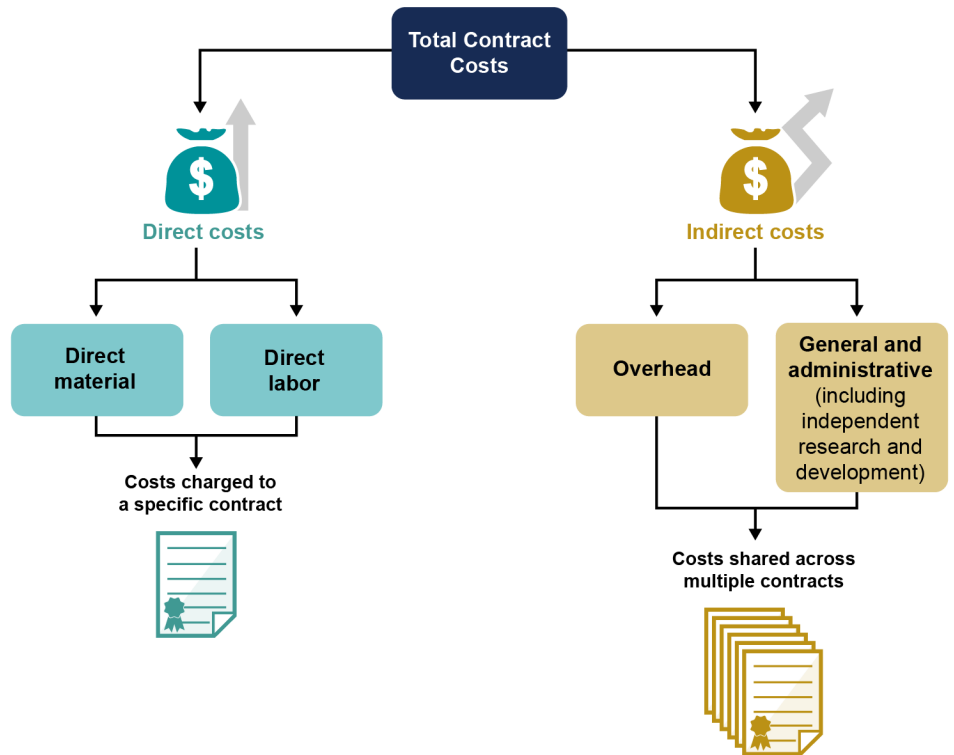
Total Contract Costs

$

Direct costs

Direct material

Direct labor

Costs charged to a specific contract

$

Indirect costs

Overhead

General and administrative (including independent research and development)

Costs shared across multiple contracts